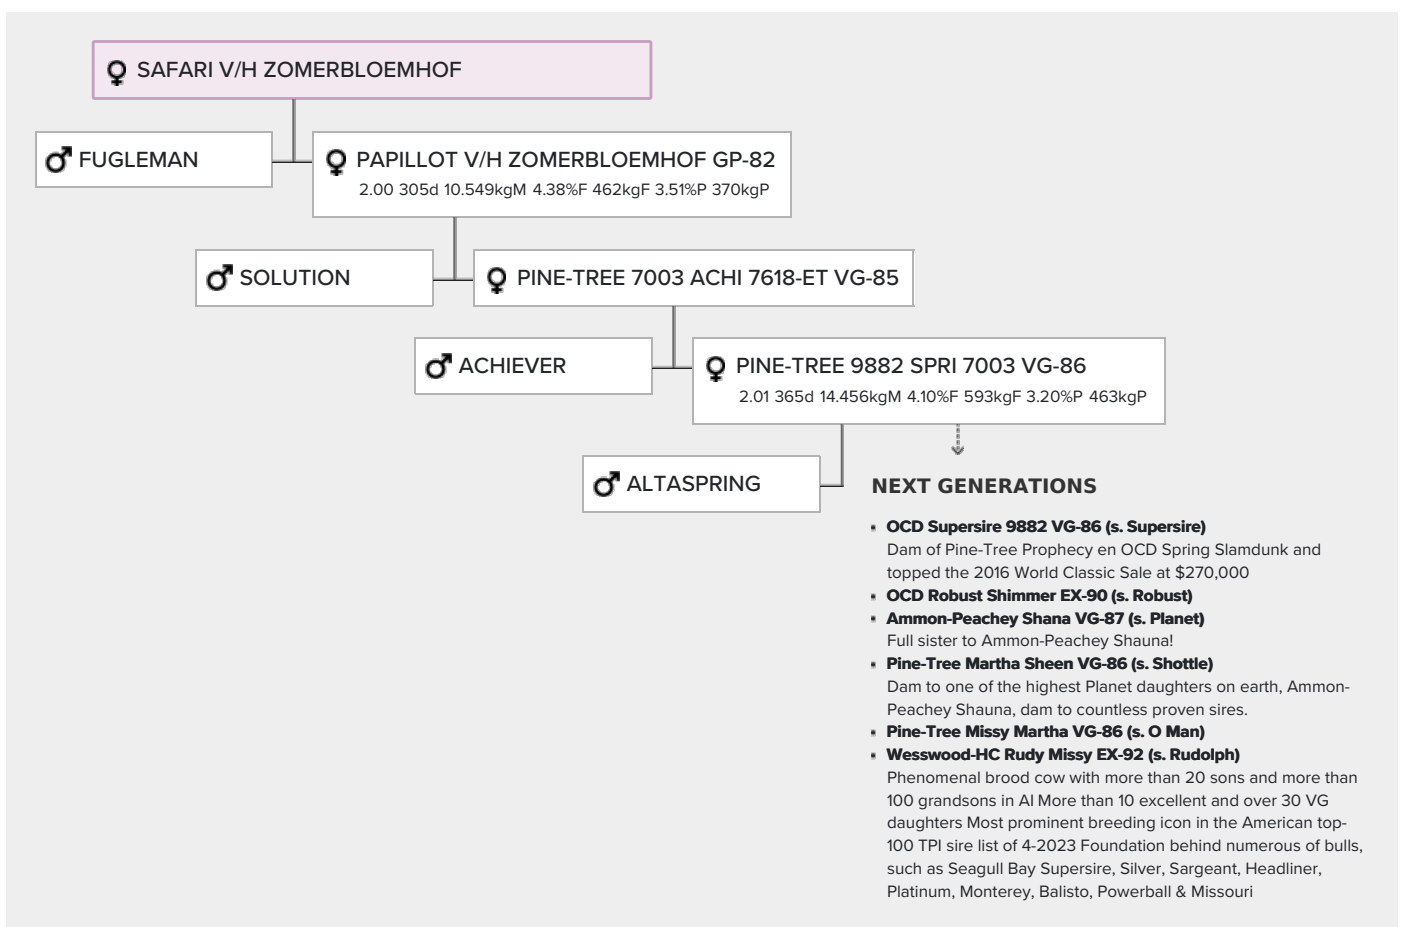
♀ SAFARI V/H ZOMERBLOEMHOF

♂ FUGLEMAN

♀ PAPILLOT V/H ZOMERBLOEMHOF GP-82
2.00 305d 10.549kgM 4.38%F 462kgF 3.51%P 370kgP

♂ SOLUTION

♀ PINE-TREE 7003 ACHI 7618-ET VG-85

♂ ACHIEVER

♀ PINE-TREE 9882 SPRI 7003 VG-86
2.01 365d 14.456kgM 4.10%F 593kgF 3.20%P 463kgP

♂ ALTASPRING

NEXT GENERATIONS

- OCD Supersire 9882 VG-86 (s. Supersire)
Dam of Pine-Tree Prophecy en OCD Spring Slamdunk and topped the 2016 World Classic Sale at $270,000
- OCD Robust Shimmer EX-90 (s. Robust)
- Ammon-Peachey Shana VG-87 (s. Planet)
Full sister to Ammon-Peachey Shauna!
- Pine-Tree Martha Sheen VG-86 (s. Shottle)
Dam to one of the highest Planet daughters on earth, Ammon-Peachey Shauna, dam to countless proven sires.
- Pine-Tree Missy Martha VG-86 (s. O Man)
- Wesswood-HC Rudy Missy EX-92 (s. Rudolph)
Phenomenal brood cow with more than 20 sons and more than 100 grandsons in AI More than 10 excellent and over 30 VG daughters Most prominent breeding icon in the American top-100 TPI sire list of 4-2023 Foundation behind numerous of bulls, such as Seagull Bay Supersire, Silver, Sargeant, Headliner, Platinum, Monterey, Balisto, Powerball & Missouri